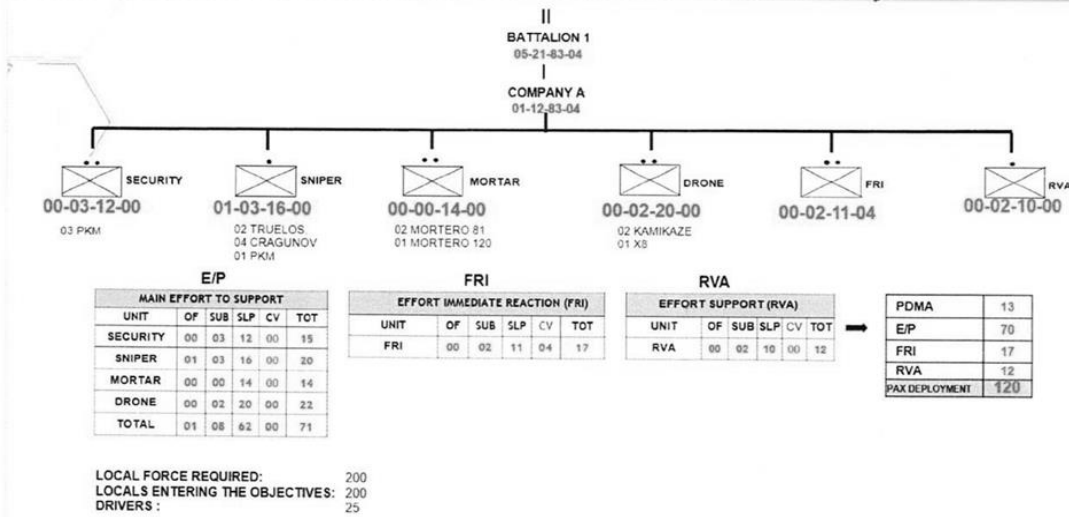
II
BATTALION 1
05-21-83-04
I
COMPANY A
01-12-83-04

••
SECURITY
00-03-12-00
03 PKM

•
SNIPER
01-03-16-00
02 TRUELOS.
04 CRAGUNOV
01 PKM

••
MORTAR
00-00-14-00
02 MORTERO 81
01 MORTERO 120

••
DRONE
00-02-20-00
02 KAMIKAZE
01 X8

••
FRI
00-02-11-04

•
RVA
00-02-10-00

E/P

| MAIN EFFORT TO SUPPORT | | | | | |
|---|---|---|---|---|---|
| UNIT | OF | SUB | SLP | CV | TOT |
| SECURITY | 00 | 03 | 12 | 00 | 15 |
| SNIPER | 01 | 03 | 16 | 00 | 20 |
| MORTAR | 00 | 00 | 14 | 00 | 14 |
| DRONE | 00 | 02 | 20 | 00 | 22 |
| TOTAL | 01 | 08 | 62 | 00 | 71 |

FRI

| EFFORT IMMEDIATE REACTION (FRI) | | | | | |
|---|---|---|---|---|---|
| UNIT | OF | SUB | SLP | CV | TOT |
| FRI | 00 | 02 | 11 | 04 | 17 |

RVA

| EFFORT SUPPORT (RVA) | | | | | |
|---|---|---|---|---|---|
| UNIT | OF | SUB | SLP | CV | TOT |
| RVA | 00 | 02 | 10 | 00 | 12 |

| PDMA | 13 |
|---|---|
| E/P | 70 |
| FRI | 17 |
| RVA | 12 |
| PAX DEPLOYMENT | 120 |

LOCAL FORCE REQUIRED: 200
LOCALS ENTERING THE OBJECTIVES: 200
DRIVERS : 25